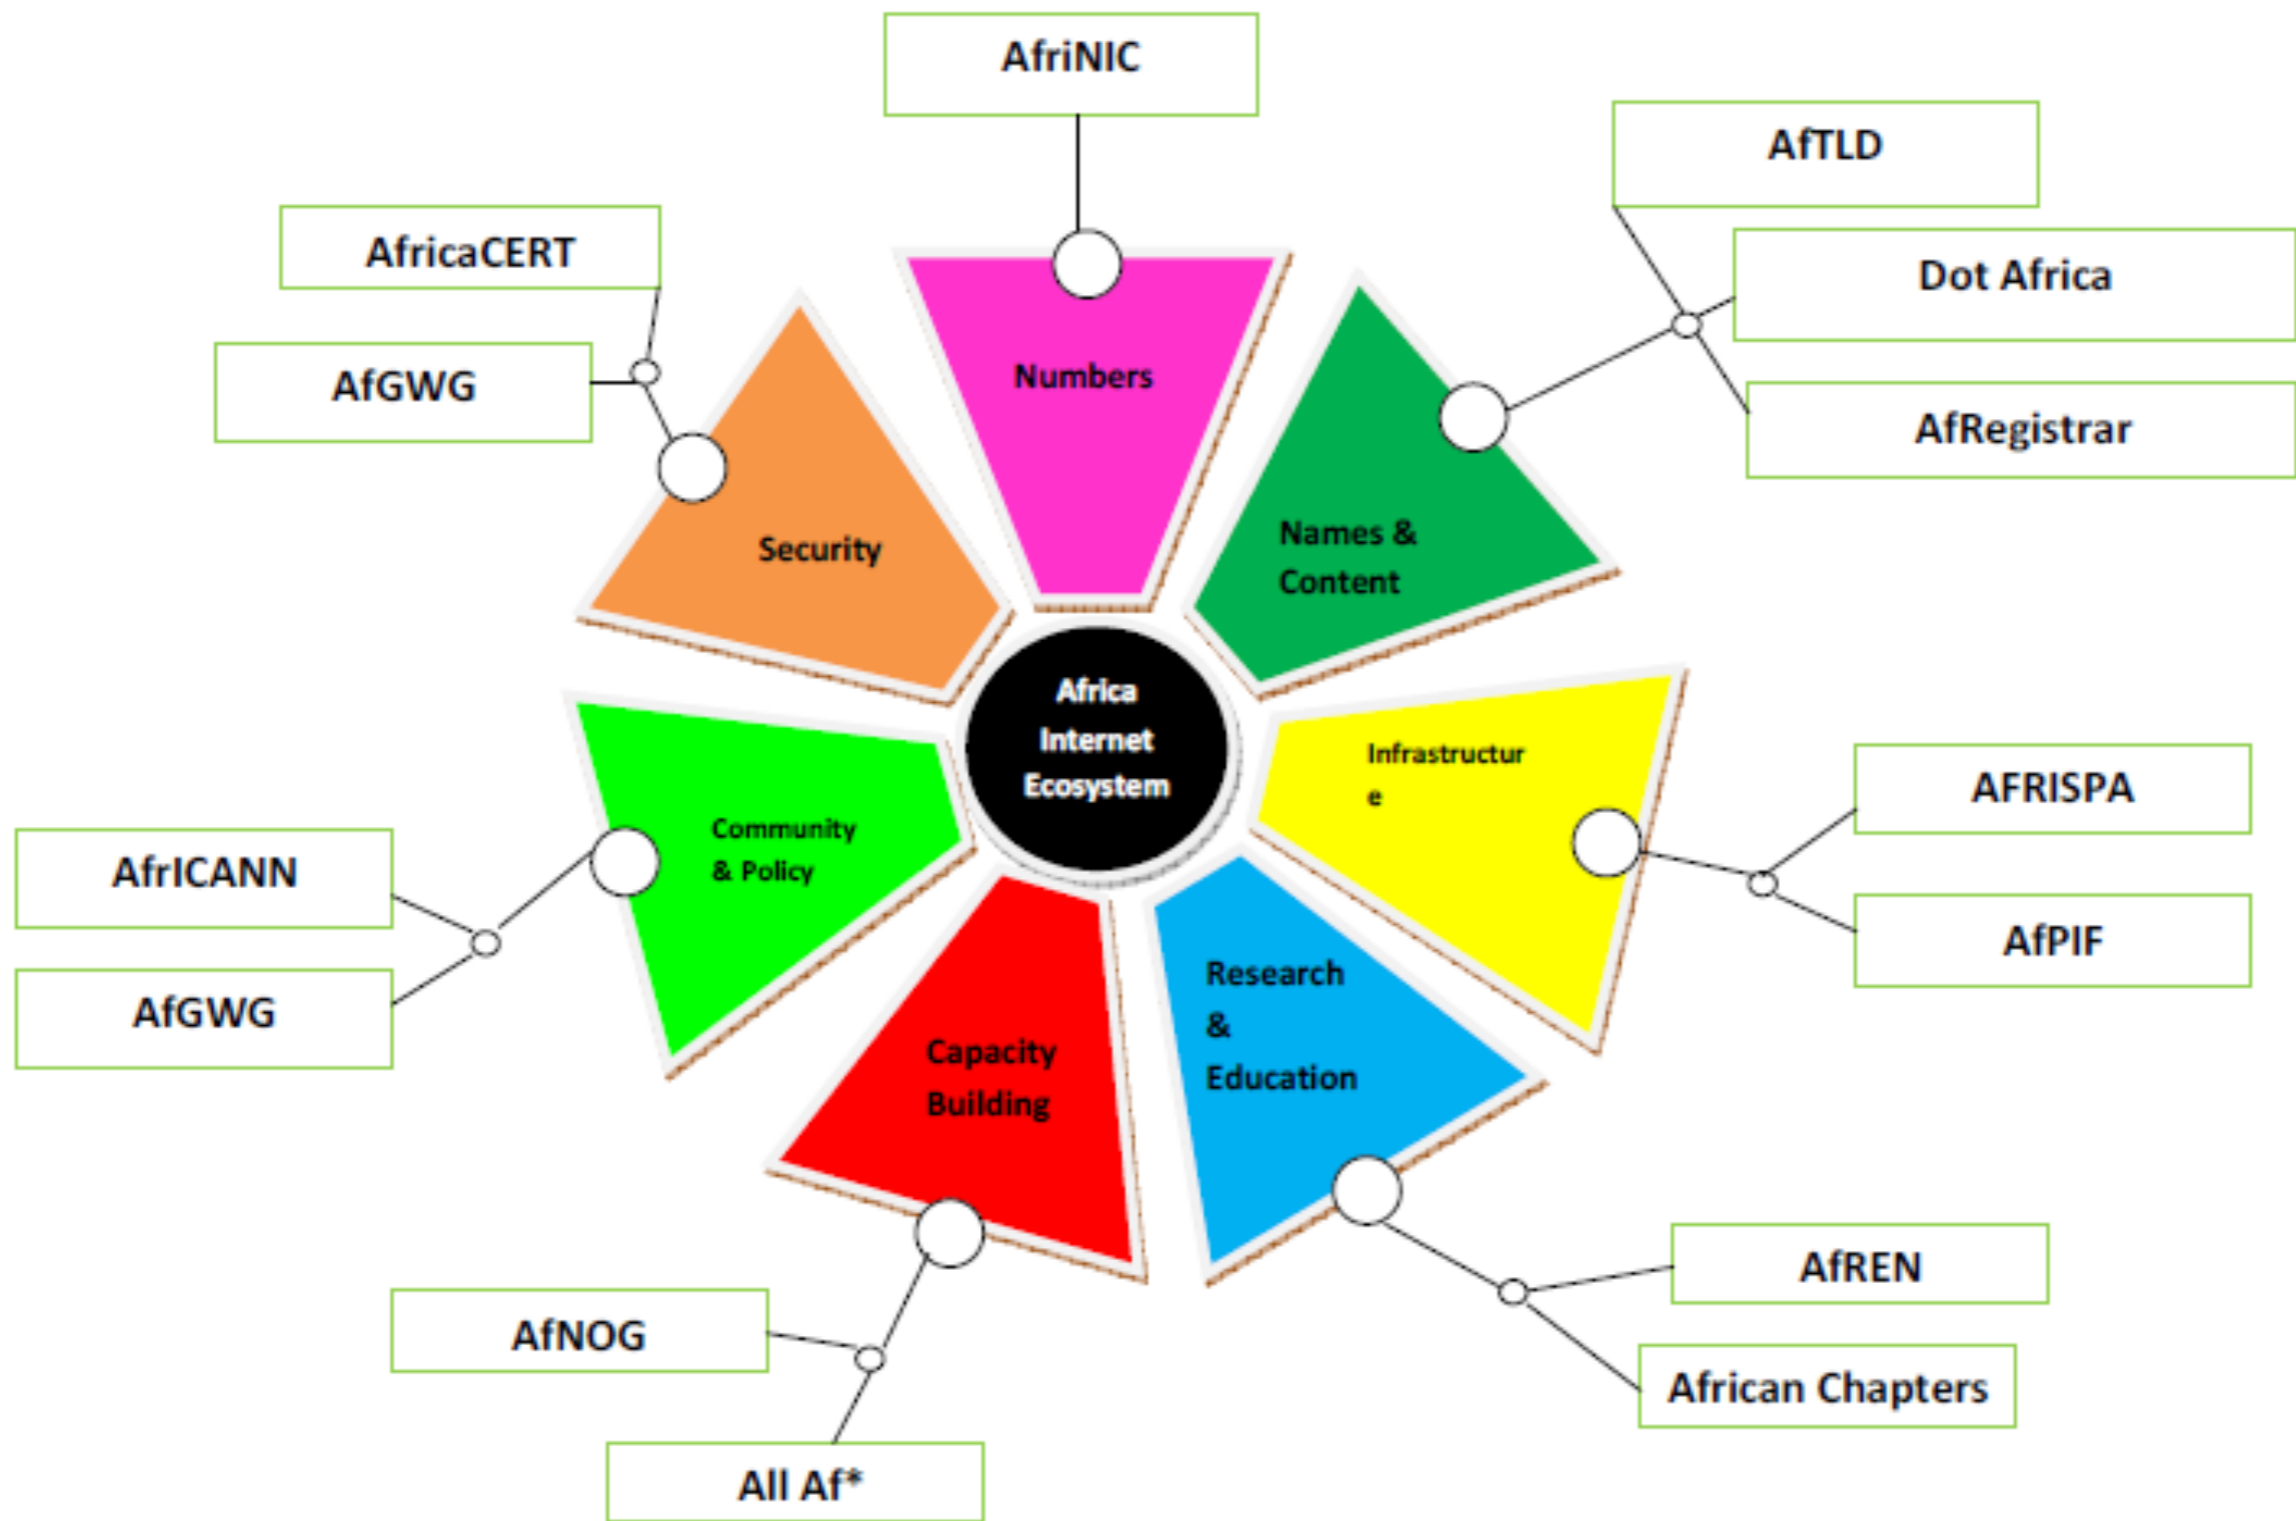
AfriNIC

AfTLD

Dot Africa

AfRegistrar

AfricaCERT

AfGWG

Numbers

Security

Names & Content

Africa Internet Ecosystem

Infrastructur e

AFRISPA

AfPIF

AfrICANN

AfGWG

Community & Policy

Capacity Building

Research & Education

AfREN

African Chapters

AfNOG

All Af*